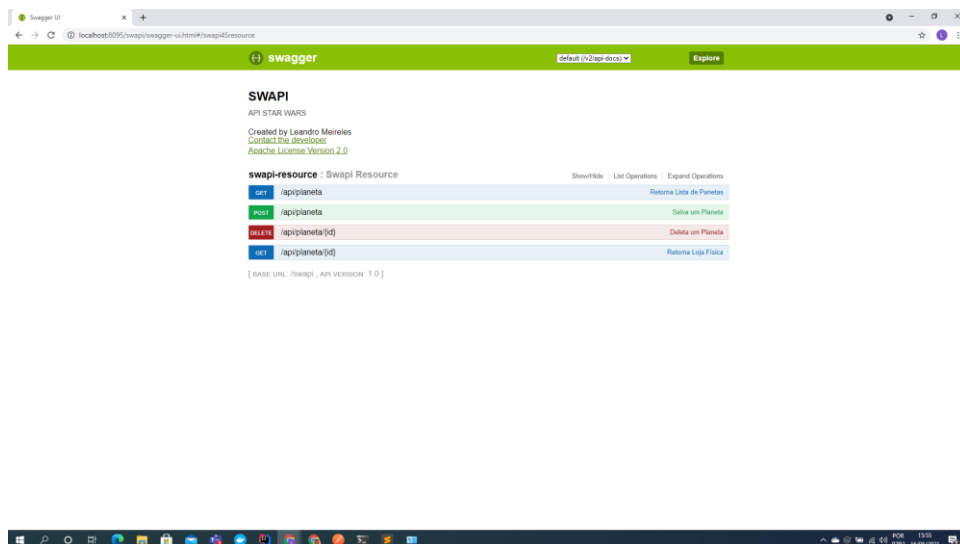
Swagger UI ×

localhost:8095/swapi/swagger-ui.html#!/swapi45resource

swagger

default (/v2/api-docs)

Explore

SWAPI

API STAR WARS

Created by Leandro Meireles
Contact the developer
Apache License Version 2.0

swapi-resource : Swapi Resource

Show/Hide | List Operations | Expand Operations

| GET | /api/planeta | Retorna Lista de Panetas |
|---|---|---|
| POST | /api/planeta | Salva um Planeta |
| DELETE | /api/planeta/{id} | Deleta um Planeta |
| GET | /api/planeta/{id} | Retorna Loja Fisica |

[ BASE URL: /swapi , API VERSION: 1.0 ]

POR 15:55